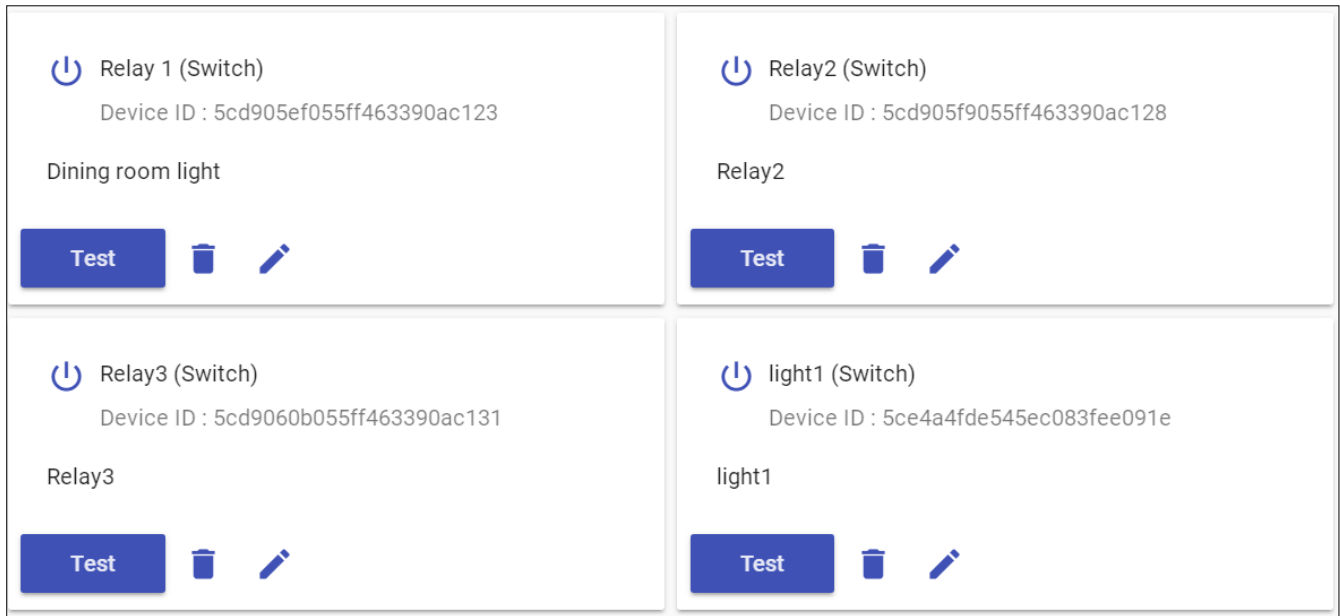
Relay 1 (Switch)
Device ID : 5cd905ef055ff463390ac123

Dining room light

Test

Relay2 (Switch)
Device ID : 5cd905f9055ff463390ac128

Relay2

Test

Relay3 (Switch)
Device ID : 5cd9060b055ff463390ac131

Relay3

Test

light1 (Switch)
Device ID : 5ce4a4fde545ec083fee091e

light1

Test